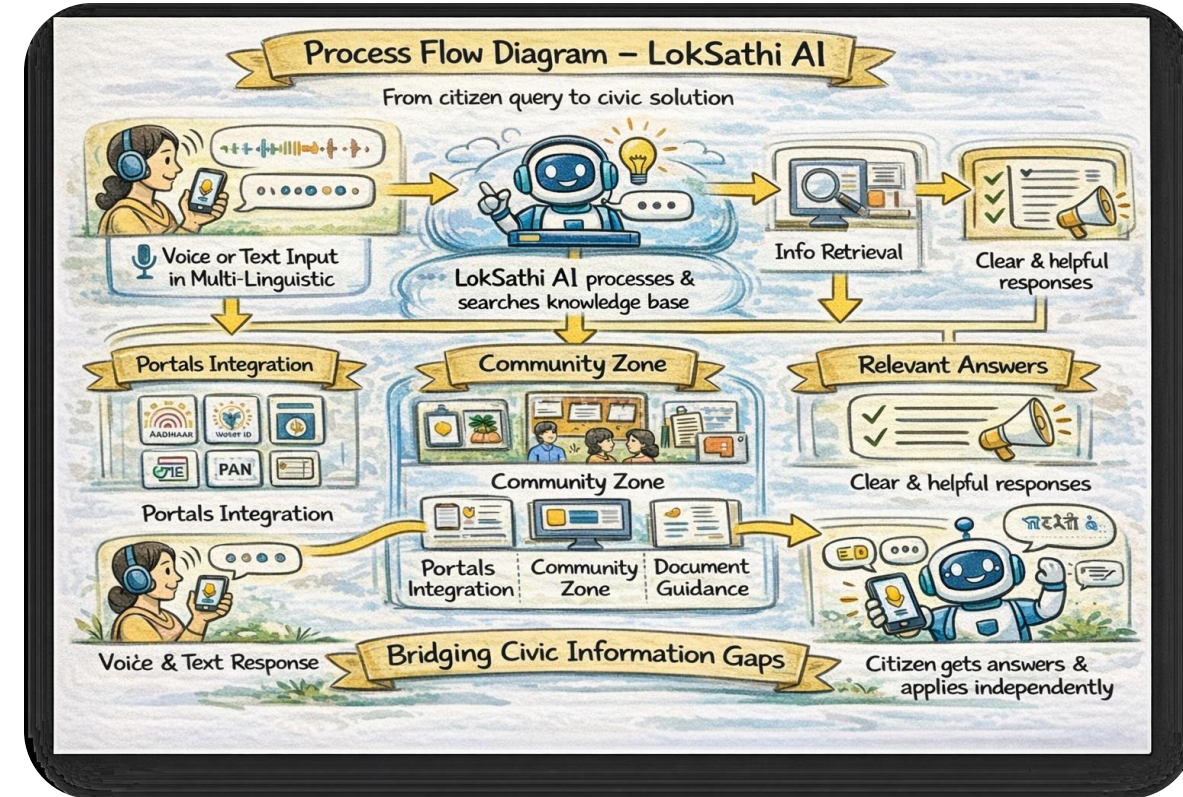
Process Flow Diagram – LokSathi AI

From citizen query to civic solution

Voice or Text Input in Multi-Linguistic

LokSathi AI processes & searches knowledge base

Info Retrieval

Clear & helpful responses

Portals Integration

AADHAAR

Voter ID

PAN

Portals Integration

Community Zone

Community Zone

Portals Integration

Community Zone

Document Guidance

Relevant Answers

Clear & helpful responses

नमस्ते

Voice & Text Response

Bridging Civic Information Gaps

Citizen gets answers & applies independently